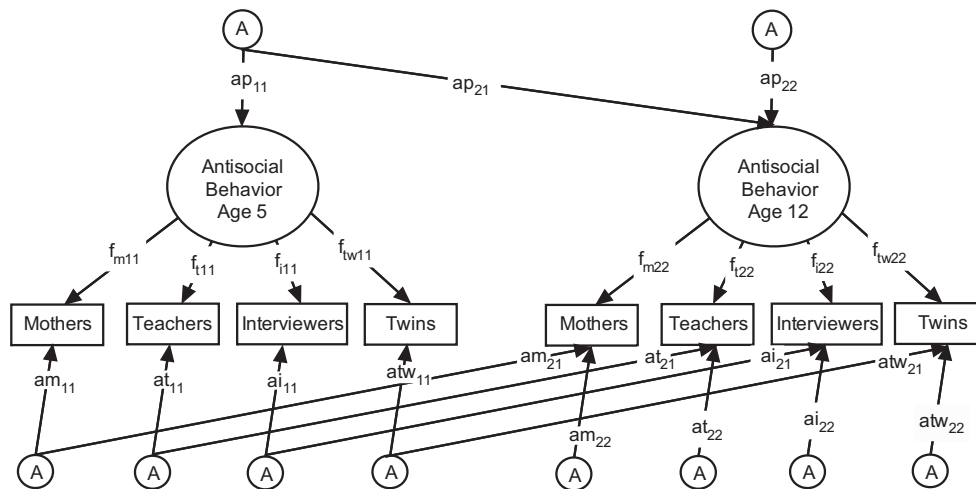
A

A

$ap_{11}$

$ap_{21}$

$ap_{22}$

Antisocial Behavior Age 5

Antisocial Behavior Age 12

$f_{m11}$

$f_{t11}$

$f_{i11}$

$f_{tw11}$

$f_{m22}$

$f_{t22}$

$f_{i22}$

$f_{tw22}$

Mothers

Teachers

Interviewers

Twins

Mothers

Teachers

Interviewers

Twins

$am_{11}$

$at_{11}$

$ai_{11}$

$atw_{11}$

$am_{21}$

$at_{21}$

$ai_{21}$

$atw_{21}$

$am_{22}$

$at_{22}$

$ai_{22}$

$atw_{22}$

A

A

A

A

A

A

A

A